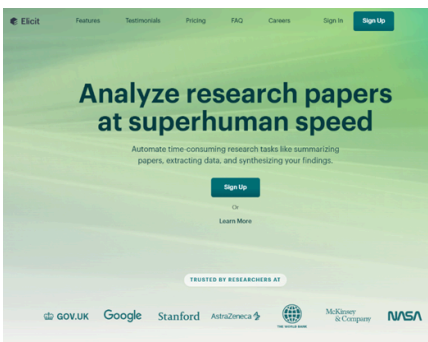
Elicit Features Testimonials Pricing FAQ Careers Sign In Sign Up

Analyze research papers at superhuman speed

Automate time-consuming research tasks like summarizing papers, extracting data, and synthesizing your findings.

Sign Up

Or

Learn More

TRUSTED BY RESEARCHERS AT

GOV.UK Google Stanford AstraZeneca THE WORLD BANK McKinsey & Company NASA